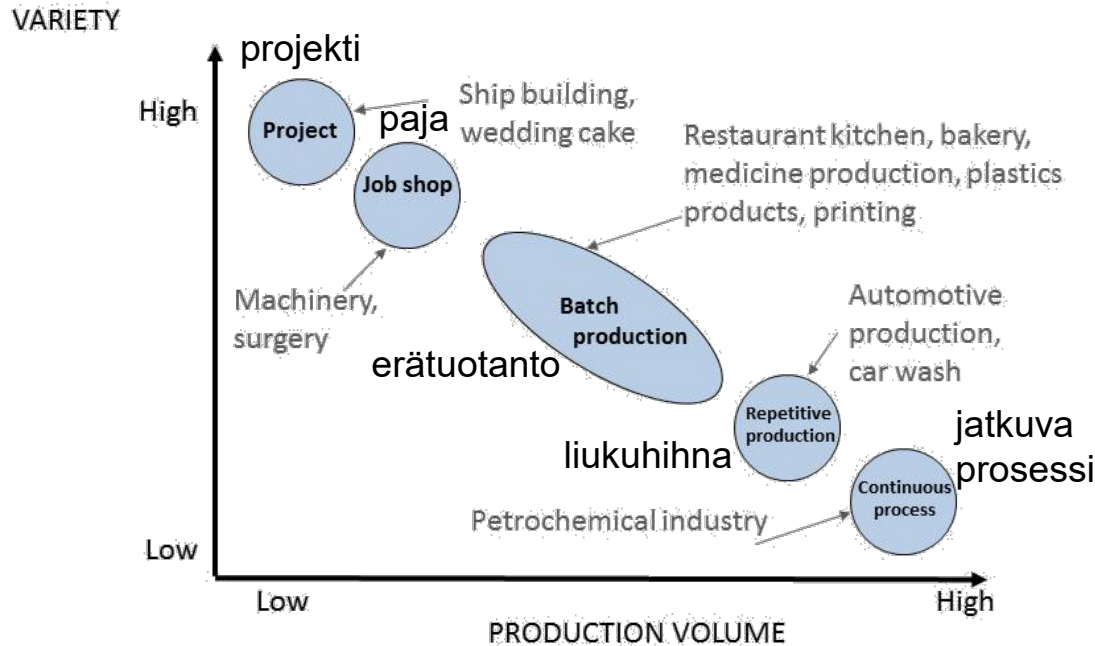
VARIETY

projekti

High

Project

Ship building, wedding cake

paja

Job shop

Restaurant kitchen, bakery, medicine production, plastics products, printing

Machinery, surgery

Batch production

erätuotanto

Automotive production, car wash

Repetitive production

liukuhihna

jatkuva prosessi

Continuous process

Petrochemical industry

Low

Low

High

PRODUCTION VOLUME